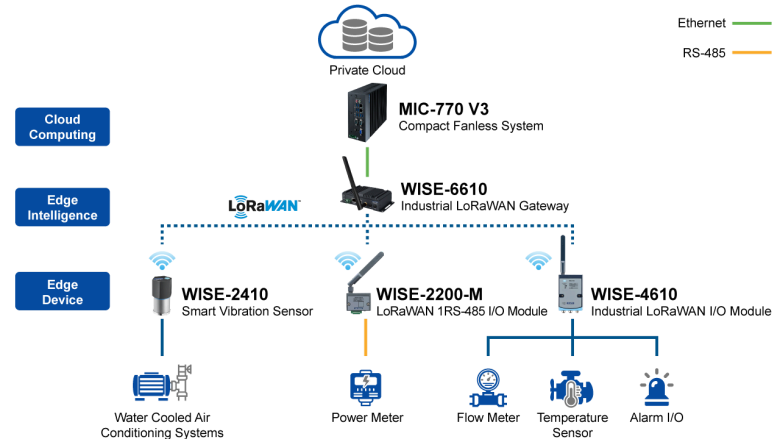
Ethernet

RS-485

Private Cloud

Cloud Computing

MIC-770 V3
Compact Fanless System

Edge Intelligence

LoRaWAN™

WISE-6610
Industrial LoRaWAN Gateway

Edge Device

WISE-2410
Smart Vibration Sensor

WISE-2200-M
LoRaWAN 1RS-485 I/O Module

WISE-4610
Industrial LoRaWAN I/O Module

Water Cooled Air Conditioning Systems

Power Meter

Flow Meter

Temperature Sensor

Alarm I/O